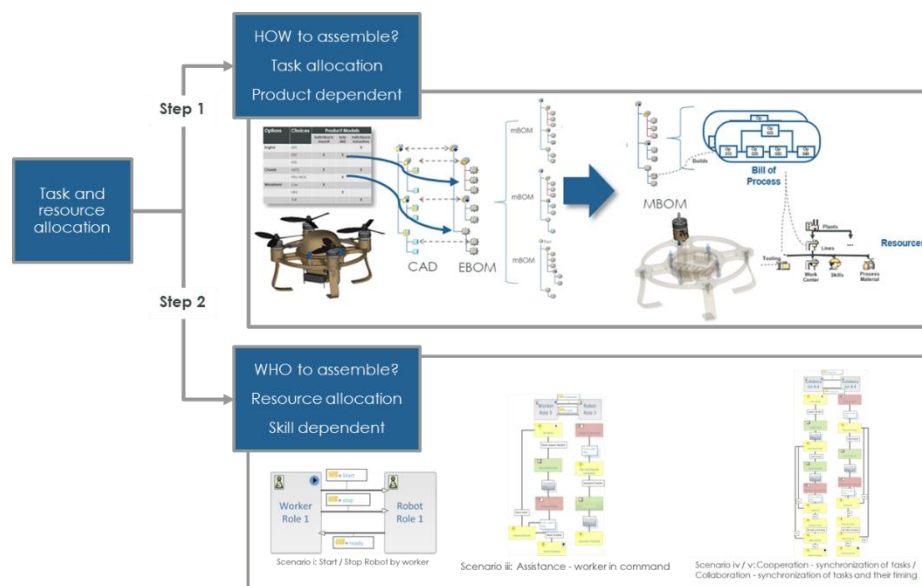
HOW to assemble?
Task allocation
Product dependent

Step 1

Task and resource allocation

Step 2

Options | Choices | Product Models

mBOM

mBOM

mBOM

CAD

EBOM

Builds

Bill of Process

MBOM

Plants

Lines

Resources

Tooling

Work Center

Skills

Process Material

WHO to assemble?
Resource allocation
Skill dependent

Start

stop

ready

Worker Role 1

Robot Role 1

Scenario i: Start / Stop Robot by worker

Worker Role 1

Robot Role 1

Scenario iii: Assistance - worker in command

Scenario iv / v: Cooperation - synchronization of tasks / Collaboration - synchronization of tasks and their timing